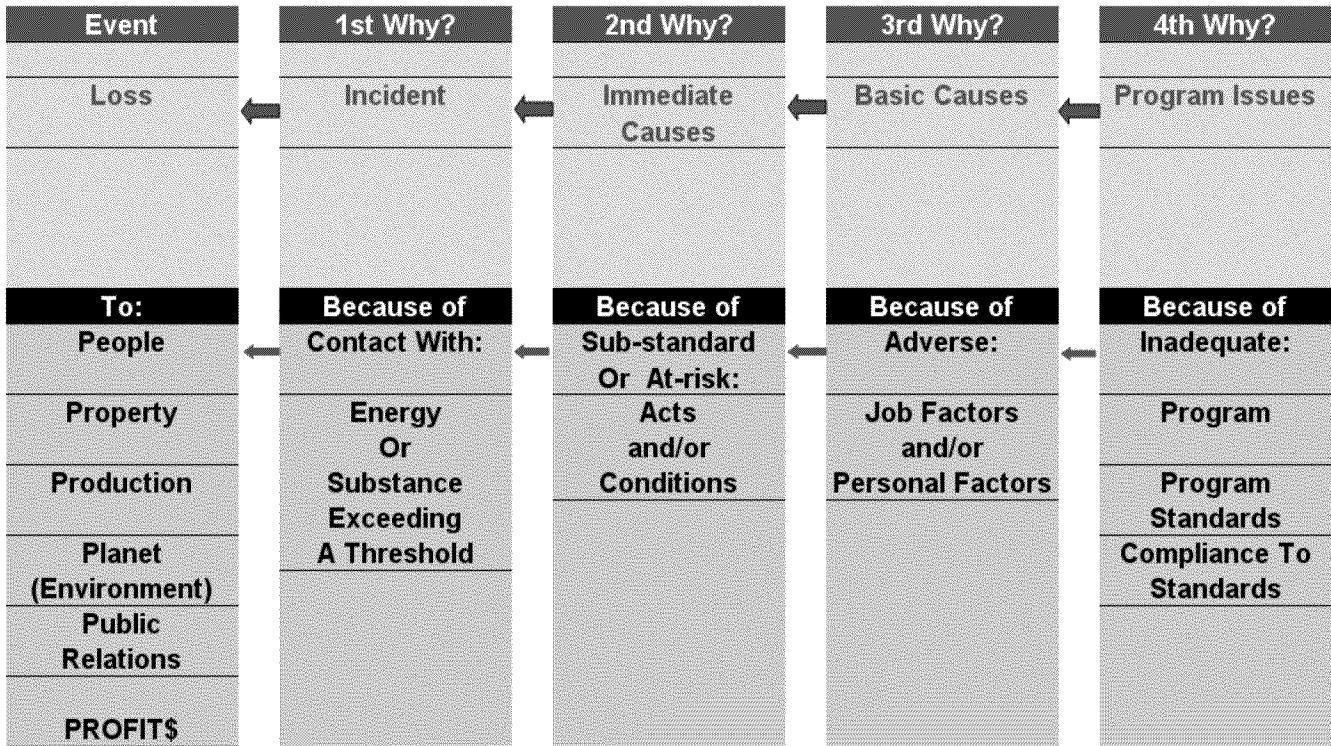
| Event | 1st Why? | 2nd Why? | 3rd Why? | 4th Why? |
|---|---|---|---|---|
| Loss | Incident | Immediate Causes | Basic Causes | Program Issues |
| To: | Because of | Because of | Because of | Because of |
| People | Contact With: | Sub-standard Or At-risk: | Adverse: | Inadequate: |
| Property | Energy Or Substance Exceeding A Threshold | Acts and/or Conditions | Job Factors and/or Personal Factors | Program |
| Production | | | | Program Standards |
| Planet (Environment) | | | | Compliance To Standards |
| Public Relations | | | | |
| PROFIT$ | | | | |